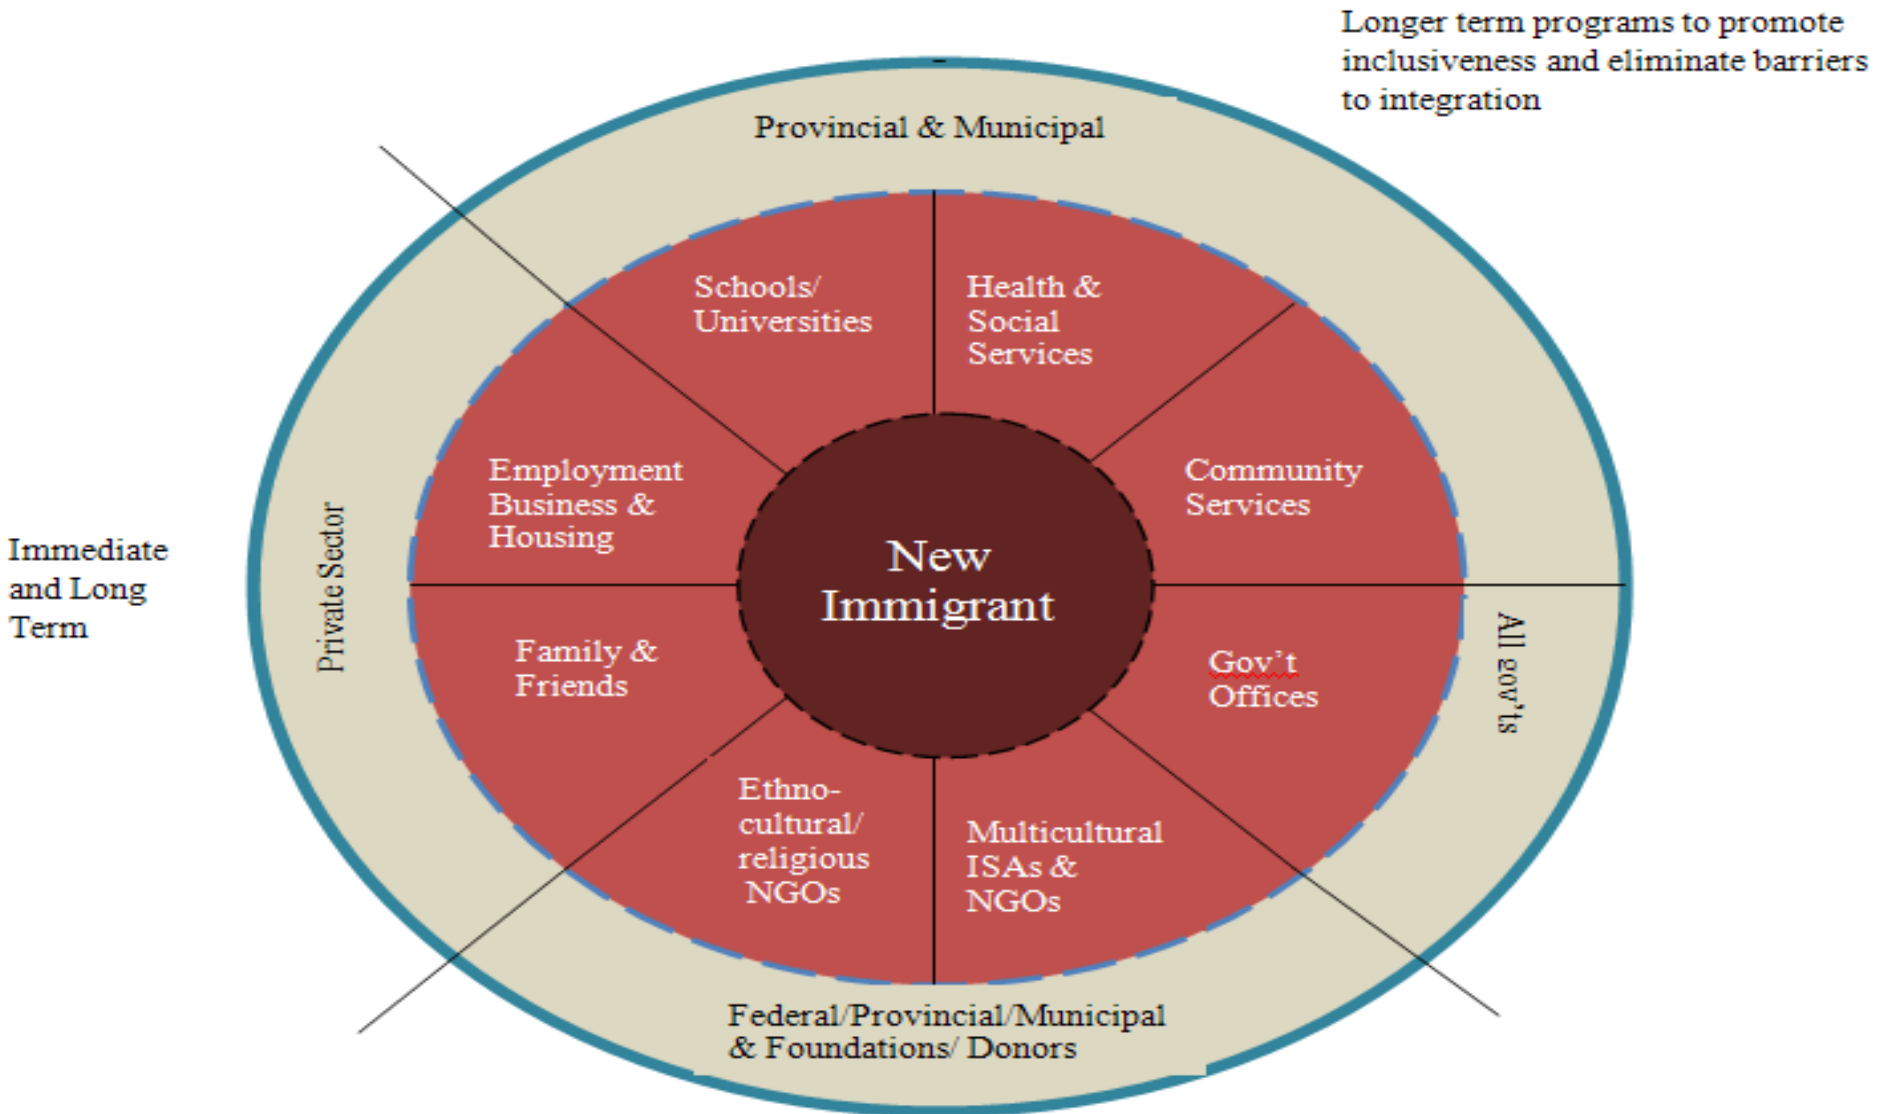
Longer term programs to promote inclusiveness and eliminate barriers to integration

Provincial & Municipal

Immediate and Long Term

Private Sector

Schools/ Universities

Health & Social Services

Employment Business & Housing

Community Services

New Immigrant

Family & Friends

Gov't Offices

All gov'ts

Ethno-cultural/ religious NGOs

Multicultural ISAs & NGOs

Federal/Provincial/Municipal & Foundations/ Donors